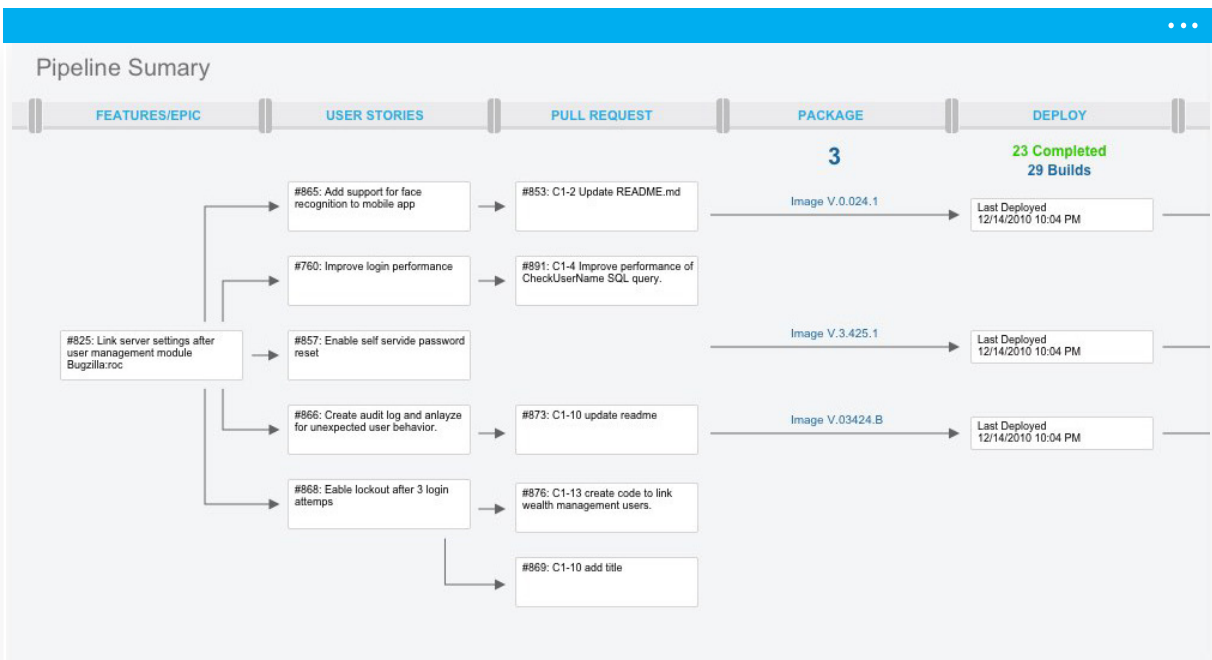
•••

Pipeline Sumary

FEATURES/EPIC

USER STORIES

PULL REQUEST

PACKAGE

DEPLOY

3

23 Completed
29 Builds

#865: Add support for face recognition to mobile app

#853: C1-2 Update README.md

Image V.0.024.1

Last Deployed
12/14/2010 10:04 PM

#760: Improve login performance

#891: C1-4 Improve performance of CheckUserName SQL query.

#825: Link server settings after user management module Bugzilla:roc

#857: Enable self servide password reset

Image V.3.425.1

Last Deployed
12/14/2010 10:04 PM

#866: Create audit log and anlayze for unexpected user behavior.

#873: C1-10 update readme

Image V.03424.B

Last Deployed
12/14/2010 10:04 PM

#868: Eable lockout after 3 login attemps

#876: C1-13 create code to link wealth management users.

#869: C1-10 add title